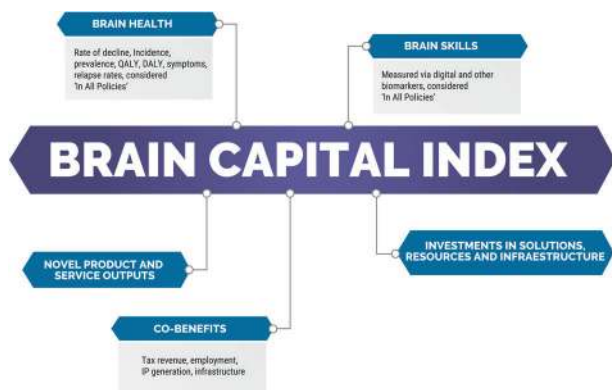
BRAIN HEALTH

Rate of decline, Incidence, prevalence, QALY, DALY, symptoms, relapse rates, considered 'In All Policies'

BRAIN SKILLS

Measured via digital and other biomarkers, considered 'In All Policies'

BRAIN CAPITAL INDEX

NOVEL PRODUCT AND SERVICE OUTPUTS

INVESTMENTS IN SOLUTIONS, RESOURCES AND INFRAESTRUCTURE

CO-BENEFITS

Tax revenue, employment, IP generation, infrastructure